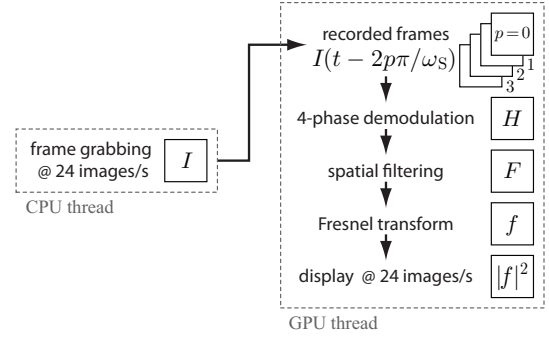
frame grabbing @ 24 images/s

$I$

CPU thread

recorded frames

$I(t - 2p\pi/\omega_S)$

$p=0$

1

2

3

4-phase demodulation

$H$

spatial filtering

$F$

Fresnel transform

$f$

display @ 24 images/s

$|f|^2$

GPU thread